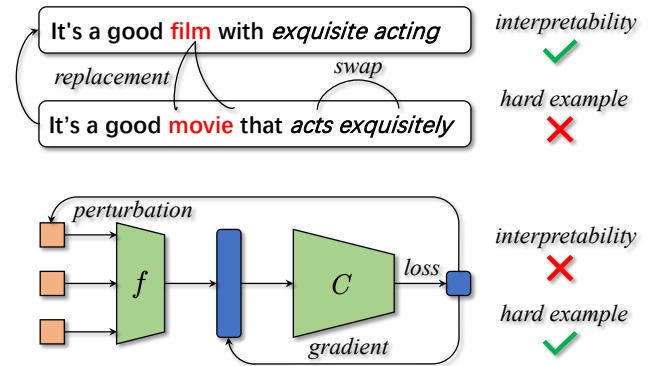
It's a good film with exquisite acting

replacement

swap

It's a good movie that acts exquisitely

interpretability
✓

hard example
✗

perturbation

$f$

$C$

loss

gradient

interpretability
✗

hard example
✓